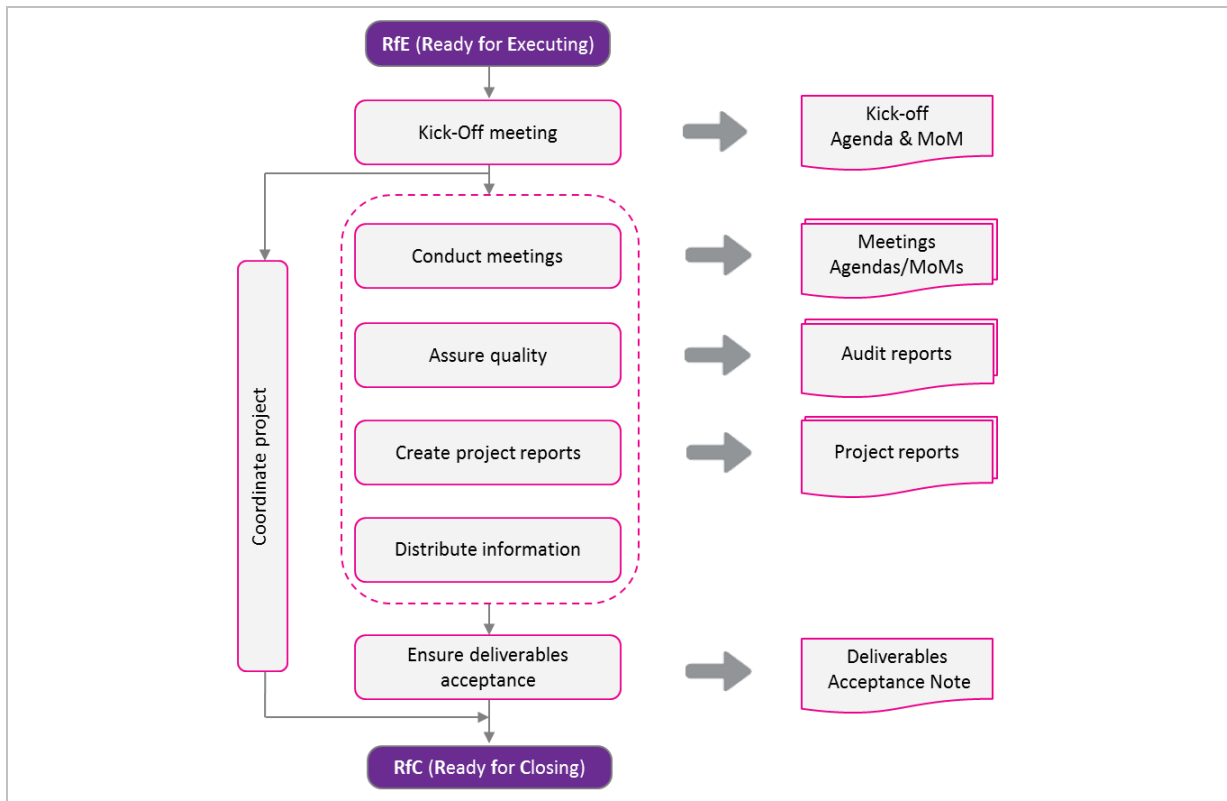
RfE (Ready for Executing)

Kick-Off meeting

Kick-off Agenda & MoM

Coordinate project

Conduct meetings

Meetings Agendas/MoMs

Assure quality

Audit reports

Create project reports

Project reports

Distribute information

Ensure deliverables acceptance

Deliverables Acceptance Note

RfC (Ready for Closing)